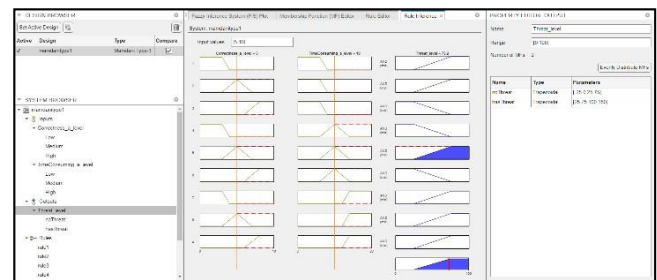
DESIGN BROWSER

Set Active Design

| Active | Design | Type | Compare |
|---|---|---|---|
| ✓ | mamdanitype1 | Mamdani Type-1 | ✓ |

SYSTEM BROWSER

mamdanitype1
Inputs
Connectivity_s_level
Low
Medium
High
timeConsuming_s_level
Low
Medium
High
Outputs
Threat_level
noThreat
hasThreat
Rules
rule1
rule2
rule3
rule4

Fuzzy Inference System (FIS) Plot | Membership Function (MF) Editor | Rule Editor | Rule Inference

System: mamdanitype1

Input values: [5 10]

Connectivity_s_level = 5 | timeConsuming_s_level = 10 | Threat_level = 10.2

1 2 3 4 5 6 7 8 9

PROPERTY EDITOR: OUTPUT

Name: Threat_level
Range: [0 100]
Number of MFs: 2

Evenly Distribute MFs

| Name | Type | Parameters |
|---|---|---|
| noThreat | trapezoidal | [0 25 25 50] |
| hasThreat | trapezoidal | [25 75 100 150] |